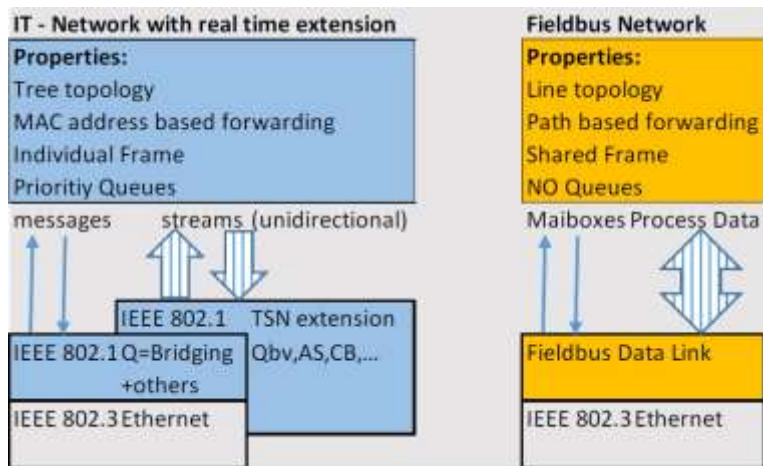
IT - Network with real time extension

Properties:
Tree topology
MAC address based forwarding
Individual Frame
Prioritiy Queues

messages streams (unidirectional)

IEEE 802.1 TSN extension
Qbv,AS,CB,...

IEEE 802.1Q=Bridging +others

IEEE 802.3 Ethernet

Fieldbus Network

Properties:
Line topology
Path based forwarding
Shared Frame
NO Queues

Maiboxes Process Data

Fieldbus Data Link

IEEE 802.3 Ethernet